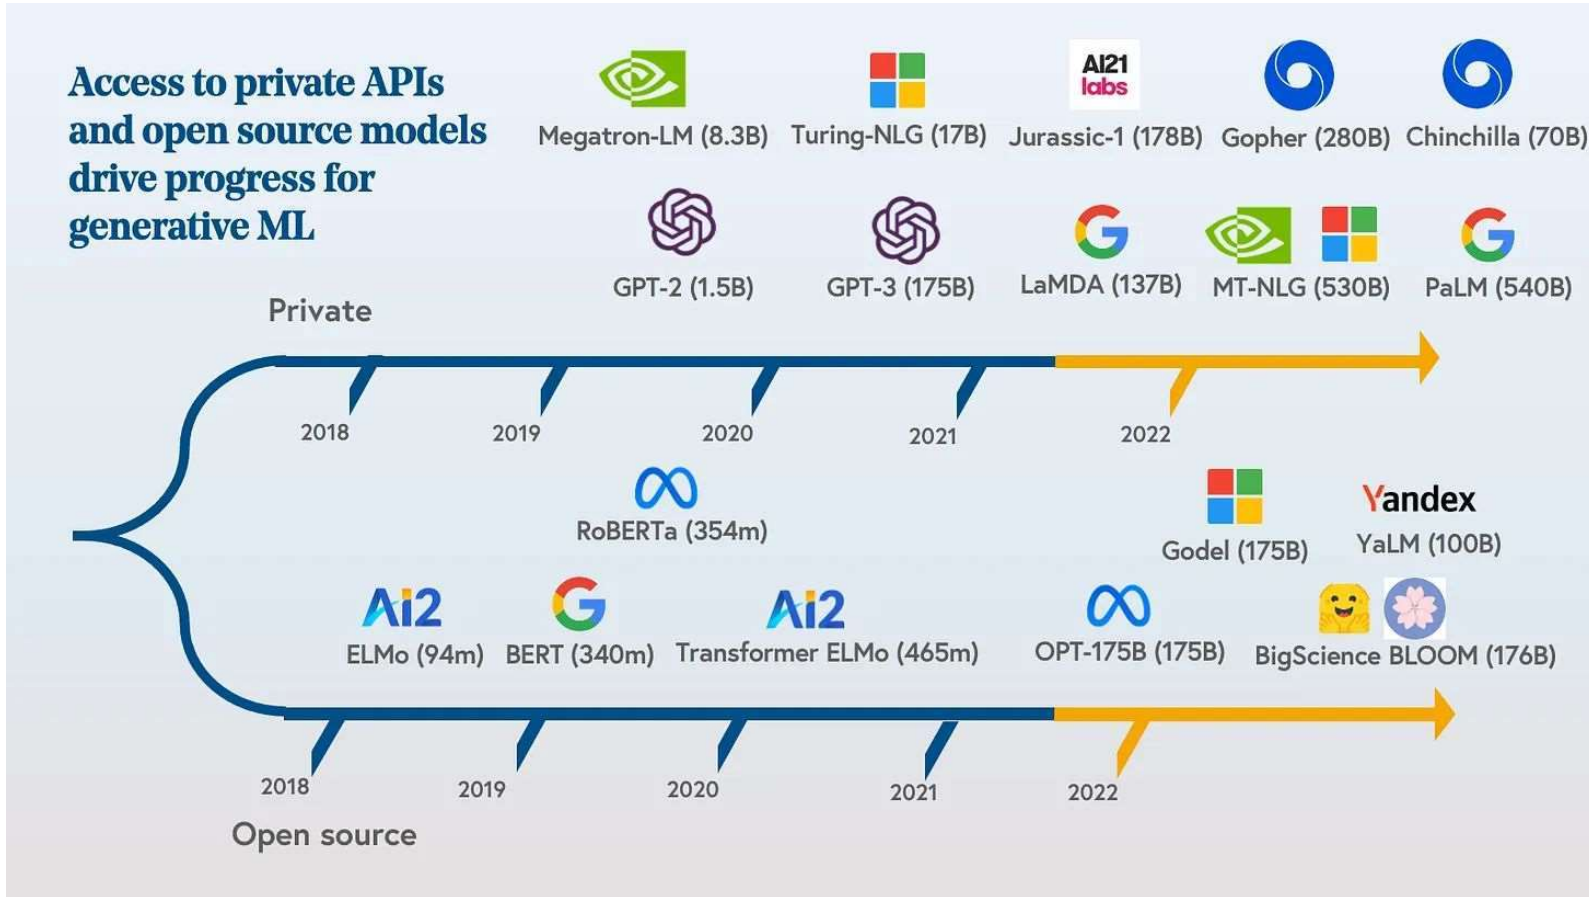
Access to private APIs and open source models drive progress for generative ML

AI21 labs

Megatron-LM (8.3B) Turing-NLG (17B) Jurassic-1 (178B) Gopher (280B) Chinchilla (70B)

GPT-2 (1.5B) GPT-3 (175B) LaMDA (137B) MT-NLG (530B) PaLM (540B)

Private

2018 2019 2020 2021 2022

RoBERTa (354m)

Godel (175B)

Yandex
YaLM (100B)

Ai2
ELMo (94m)

BERT (340m)

Ai2
Transformer ELMo (465m)

OPT-175B (175B)

BigScience BLOOM (176B)

2018 2019 2020 2021 2022

Open source